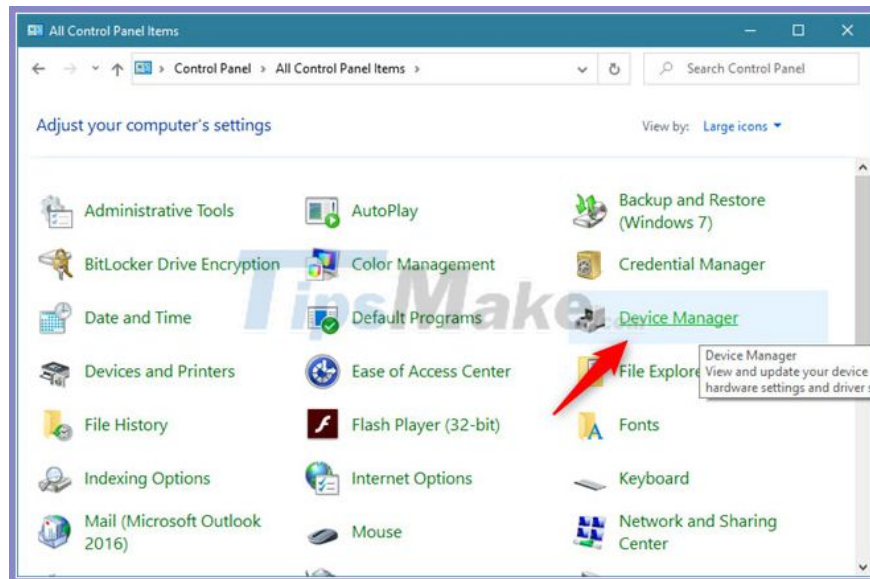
All Control Panel Items

Control Panel > All Control Panel Items >

Search Control Panel

Adjust your computer's settings

View by: Large icons

Administrative Tools
AutoPlay
Backup and Restore (Windows 7)
BitLocker Drive Encryption
Color Management
Credential Manager
Date and Time
Default Programs
Device Manager
Devices and Printers
Ease of Access Center
File Explore
Device Manager
View and update your device hardware settings and driver s
File History
Flash Player (32-bit)
Fonts
Indexing Options
Internet Options
Keyboard
Mail (Microsoft Outlook 2016)
Mouse
Network and Sharing Center

TipsMake